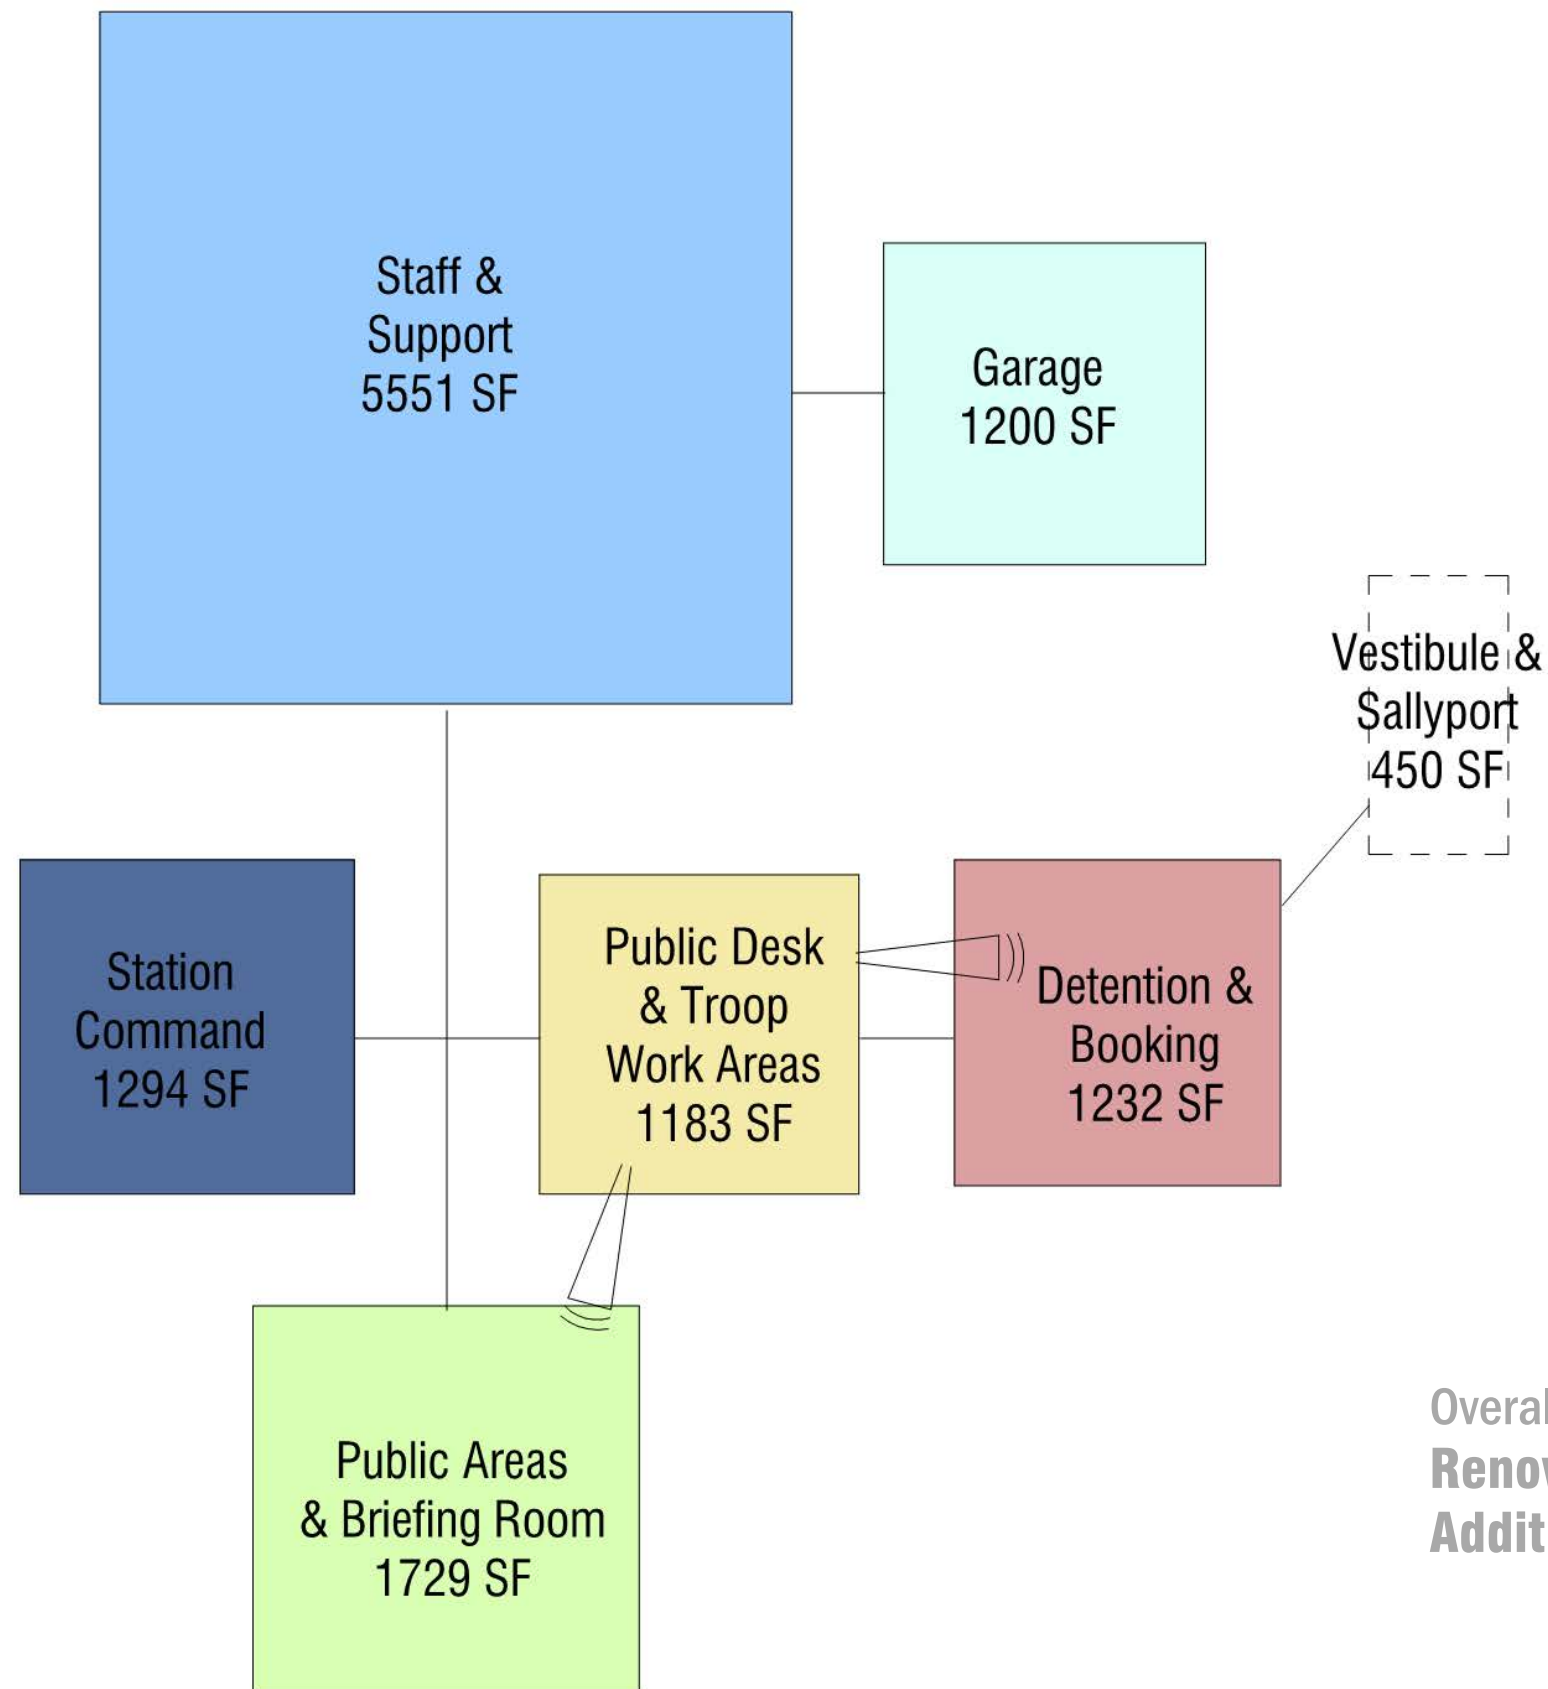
Staff & Support 5551 SF

Garage 1200 SF

Vestibule & Sallyport 450 SF

Station Command 1294 SF

Public Desk & Troop Work Areas 1183 SF

Detention & Booking 1232 SF

Public Areas & Briefing Room 1729 SF

Overal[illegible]
Reno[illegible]
Addit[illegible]